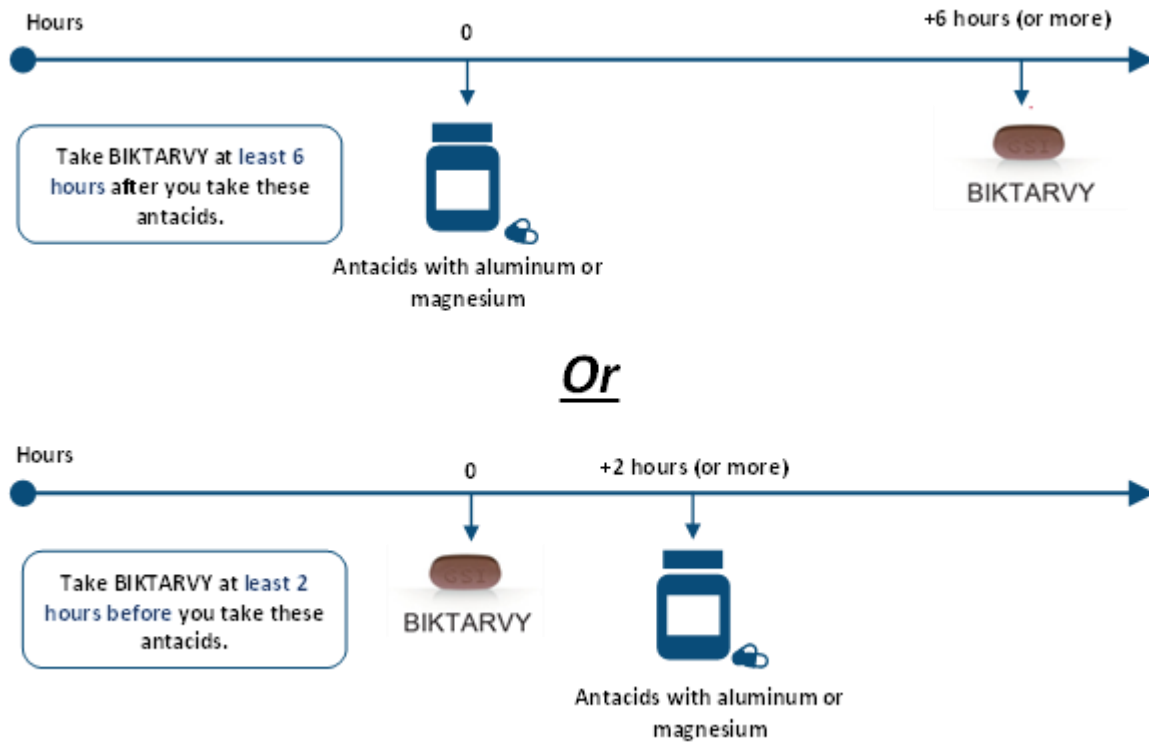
Hours

0

+6 hours (or more)

Take BIKTARVY at least 6 hours after you take these antacids.

GSI

BIKTARVY

Antacids with aluminum or magnesium

Or

Hours

0

+2 hours (or more)

Take BIKTARVY at least 2 hours before you take these antacids.

GSI

BIKTARVY

Antacids with aluminum or magnesium